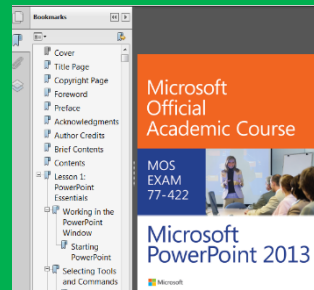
Bookmarks

Cover
Title Page
Copyright Page
Foreword
Preface
Acknowledgments
Author Credits
Brief Contents
Contents
Lesson 1: PowerPoint Essentials
Working in the PowerPoint Window
Starting PowerPoint
Selecting Tools and Commands

Microsoft Official Academic Course

MOS EXAM 77-422

Microsoft PowerPoint 2013

Microsoft